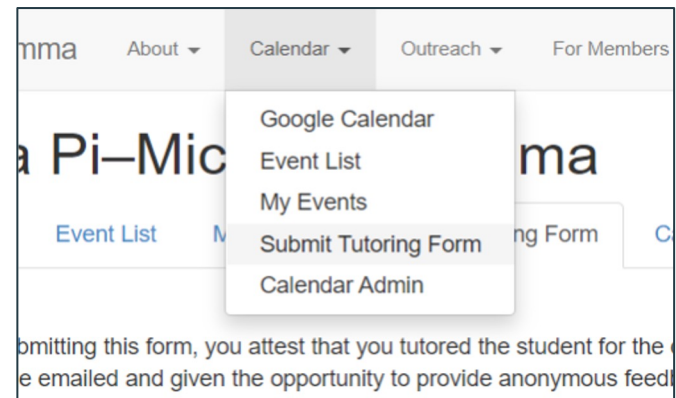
mma About ▾ Calendar ▾ Outreach ▾ For Members

Google Calendar
Event List
My Events
Submit Tutoring Form
Calendar Admin

a Pi–Mic ma

Event List M ng Form C

bmitting this form, you attest that you tutored the student for the
e emailed and given the opportunity to provide anonymous feedb